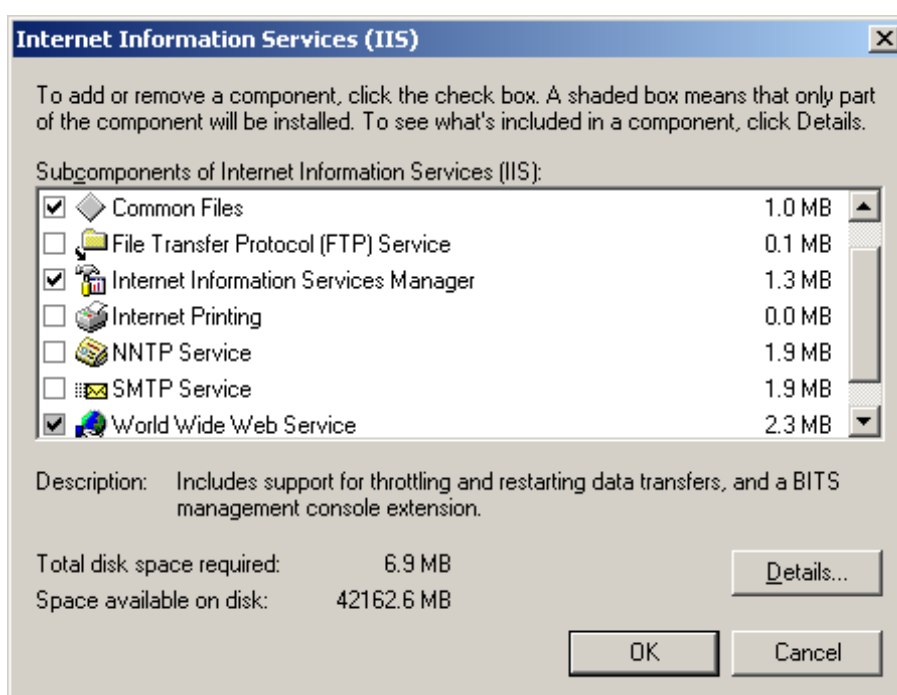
Internet Information Services (IIS)

To add or remove a component, click the check box. A shaded box means that only part of the component will be installed. To see what's included in a component, click Details.

Subcomponents of Internet Information Services (IIS):

| | | |
|---|---|---|
| ☑ | Common Files | 1.0 MB |
| ☐ | File Transfer Protocol (FTP) Service | 0.1 MB |
| ☑ | Internet Information Services Manager | 1.3 MB |
| ☐ | Internet Printing | 0.0 MB |
| ☐ | NNTP Service | 1.9 MB |
| ☐ | SMTP Service | 1.9 MB |
| ☑ | World Wide Web Service | 2.3 MB |

Description: Includes support for throttling and restarting data transfers, and a BITS management console extension.

Total disk space required: 6.9 MB
Space available on disk: 42162.6 MB

Details...

OK Cancel